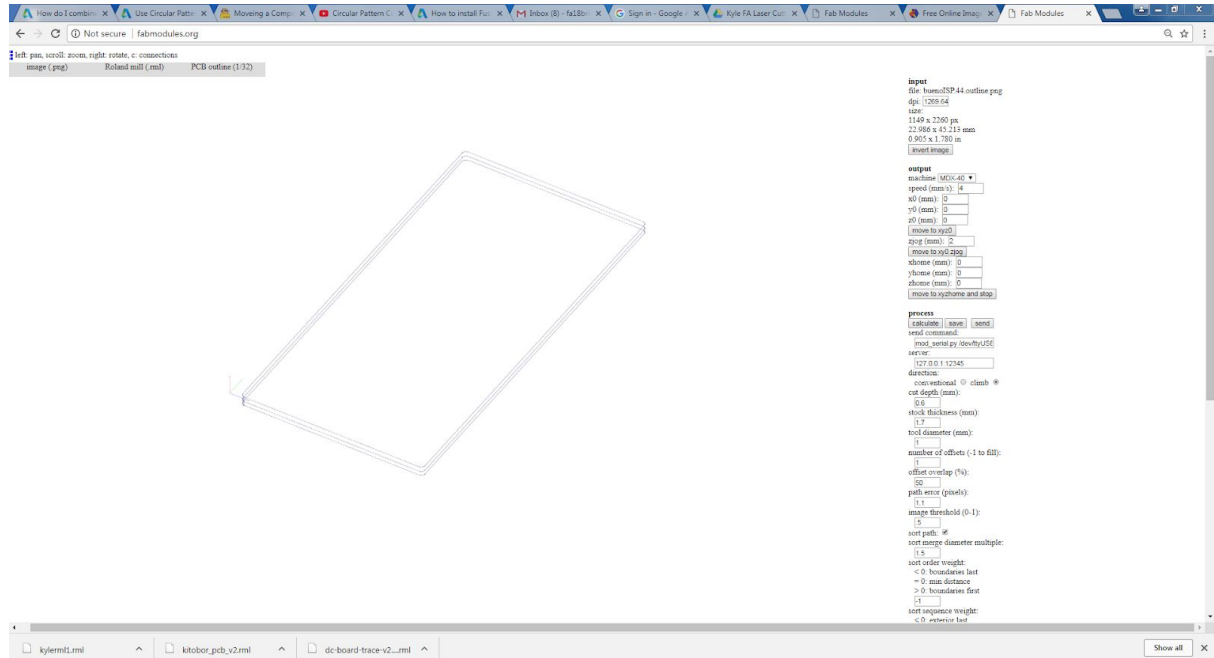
How do I combin | Use Circular Patte | Moveing a Comp | Circular Pattern C | How to install Fu | Inbox (8) - fa18 | Sign in - Google | Kyle FA Laser Cut | Fab Modules | Free Online Imag | Fab Modules

Not secure | fabmodules.org

left: pan, scroll: zoom, right: rotate, c: connections
image (.png) Roland mill (.rml) PCB outline (1/32)

input
file: buenoISP.44.outline.png
dpi: 1269.64
size:
1149 x 2260 px
22.986 x 45.213 mm
0.905 x 1.780 in
invert image

output
machine MDX-40
speed (mm/s): 4
x0 (mm): 0
y0 (mm): 0
z0 (mm): 0
move to xyz0
zjog (mm): 2
move to xy0 zjog
xhome (mm): 0
yhome (mm): 0
zhome (mm): 0
move to xyzhome and stop

process
calculate save send
send command:
mod_serial.py /dev/ttyUSB
server:
127.0.0.1:12345
direction:
conventional climb
cut depth (mm):
0.6
stock thickness (mm):
1.7
tool diameter (mm):
1
number of offsets (-1 to fill):
1
offset overlap (%):
50
path error (pixels):
1.1
image threshold (0-1):
.5
sort path:
sort merge diameter multiple:
1.5
sort order weight:
< 0: boundaries last
= 0: min distance
> 0: boundaries first
-1
sort sequence weight:
< 0: exterior last

kylerml1.rml kitobor_pcb_v2.rml dc-board-trace-v2....rml Show all